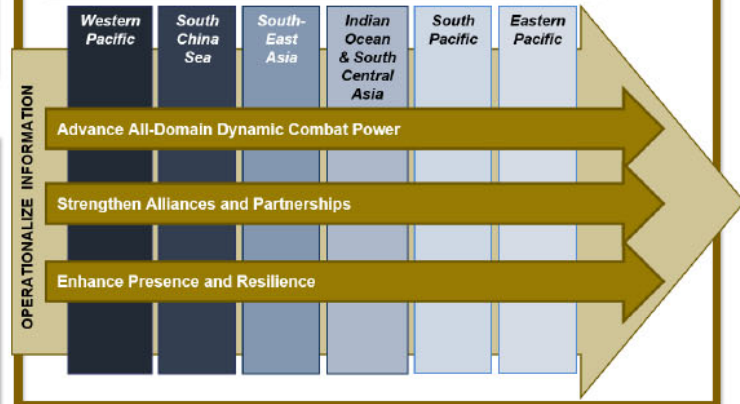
Western Pacific

South China Sea

South-East Asia

Indian Ocean & South Central Asia

South Pacific

Eastern Pacific

OPERATIONALIZE INFORMATION

Advance All-Domain Dynamic Combat Power

Strengthen Alliances and Partnerships

Enhance Presence and Resilience